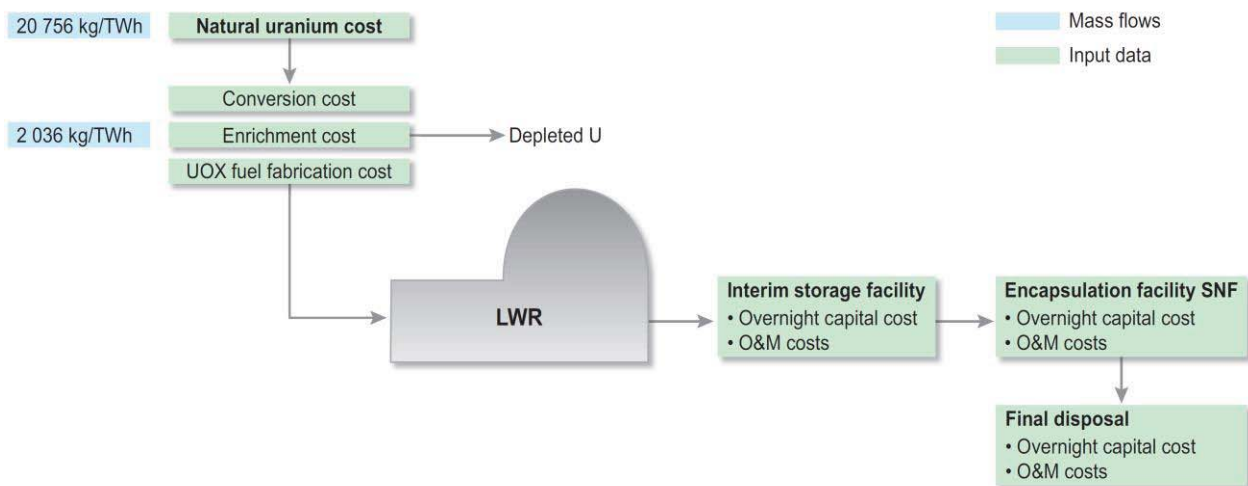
Mass flows

Input data

20 756 kg/TWh

Natural uranium cost

Conversion cost

2 036 kg/TWh

Enrichment cost

Depleted U

UOX fuel fabrication cost

LWR

Interim storage facility
• Overnight capital cost
• O&M costs

Encapsulation facility SNF
• Overnight capital cost
• O&M costs

Final disposal
• Overnight capital cost
• O&M costs